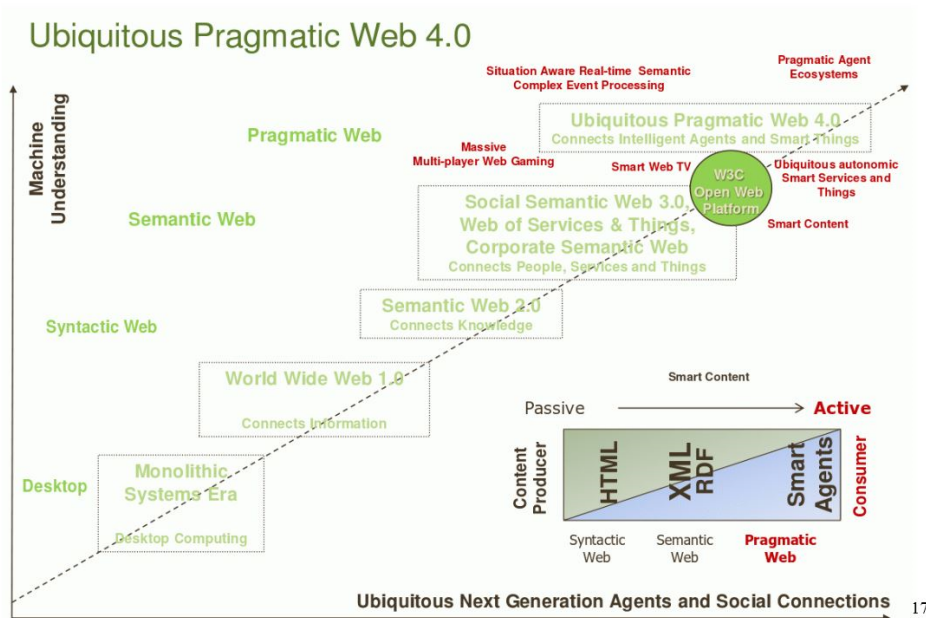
Ubiquitous Pragmatic Web 4.0

Machine Understanding

Situation Aware Real-time Semantic Complex Event Processing

Pragmatic Agent Ecosystems

Ubiquitous Pragmatic Web 4.0
Connects Intelligent Agents and Smart Things

Pragmatic Web

Massive Multi-player Web Gaming

Smart Web TV

W3C Open Web Platform

Ubiquitous autonomic Smart Services and Things

Semantic Web

Social Semantic Web 3.0, Web of Services & Things, Corporate Semantic Web
Connects People, Services and Things

Smart Content

Semantic Web 2.0
Connects Knowledge

Syntactic Web

World Wide Web 1.0
Connects Information

Smart Content

Passive → Active

Content Producer

HTML

XML RDF

Smart Agents

Consumer

Syntactic Web

Semantic Web

Pragmatic Web

Desktop

Monolithic Systems Era
Desktop Computing

Ubiquitous Next Generation Agents and Social Connections

17